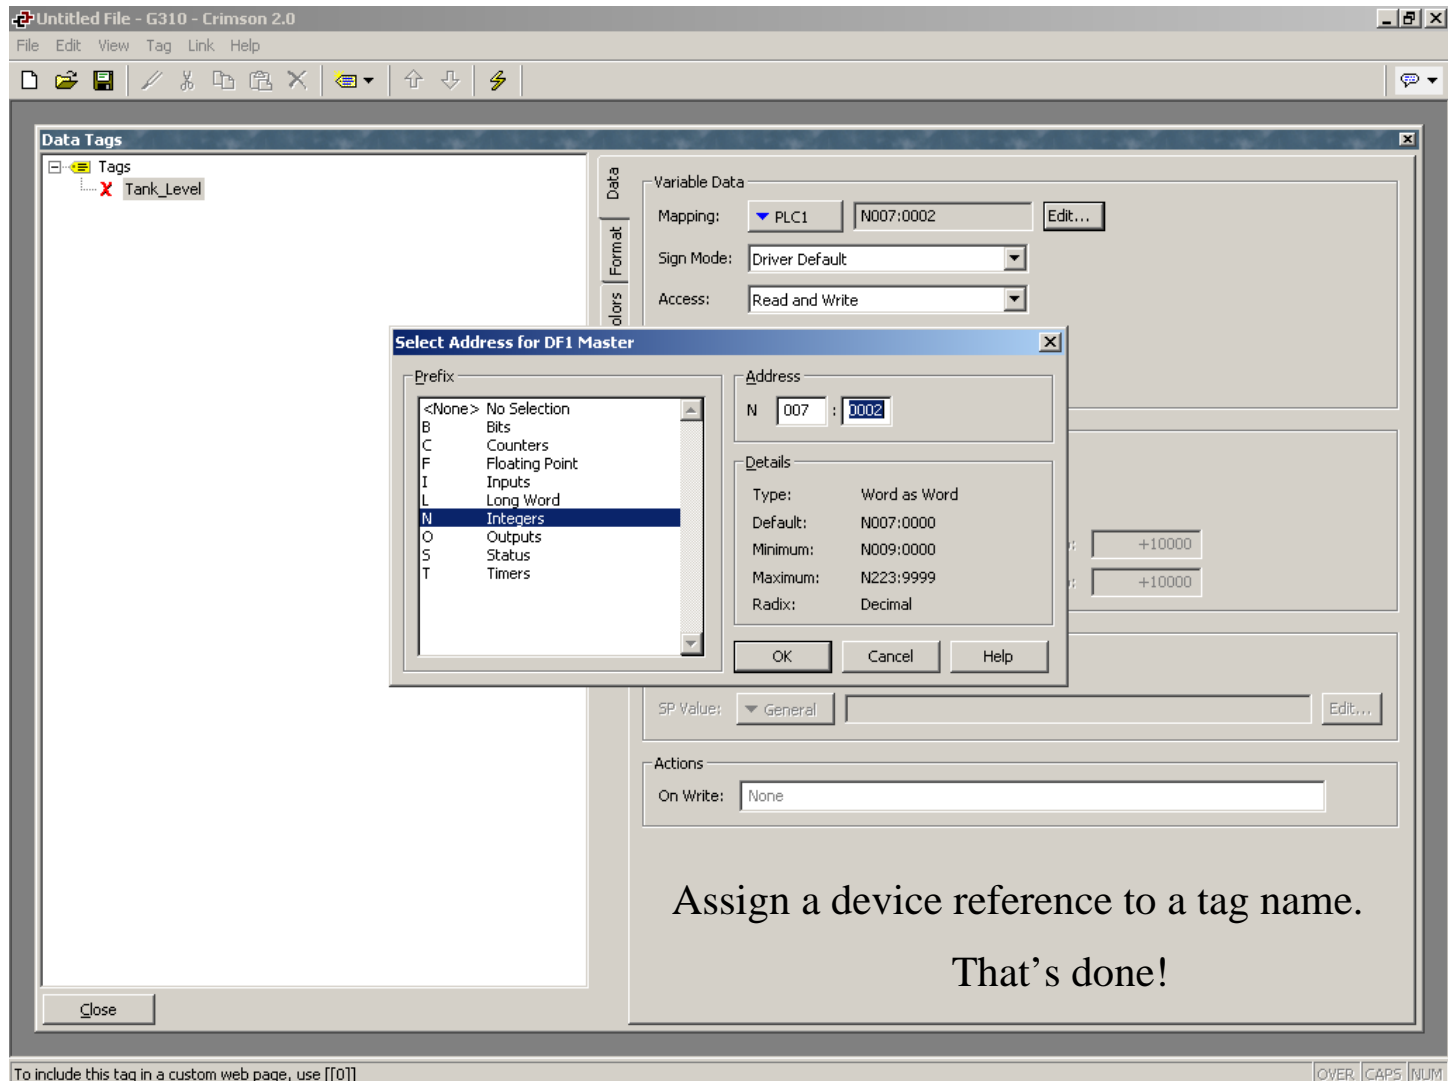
Untitled File - G310 - Crimson 2.0

File Edit View Tag Link Help

Data Tags

Tags
Tank_Level

Data
Format
olors

Variable Data
Mapping: PLC1 N007:0002 Edit...
Sign Mode: Driver Default
Access: Read and Write

Select Address for DF1 Master

Prefix
| | |
|---|---|
| <None> | No Selection |
| B | Bits |
| C | Counters |
| F | Floating Point |
| I | Inputs |
| L | Long Word |
| N | Integers |
| O | Outputs |
| S | Status |
| T | Timers |

Address
N 007 : 0002

Details
Type: Word as Word
Default: N007:0000
Minimum: N009:0000
Maximum: N223:9999
Radix: Decimal

OK Cancel Help

+10000
+10000

SP Value: General Edit...

Actions
On Write: None

Assign a device reference to a tag name.

That’s done!

Close

To include this tag in a custom web page, use [[0]]

OVER CAPS NUM